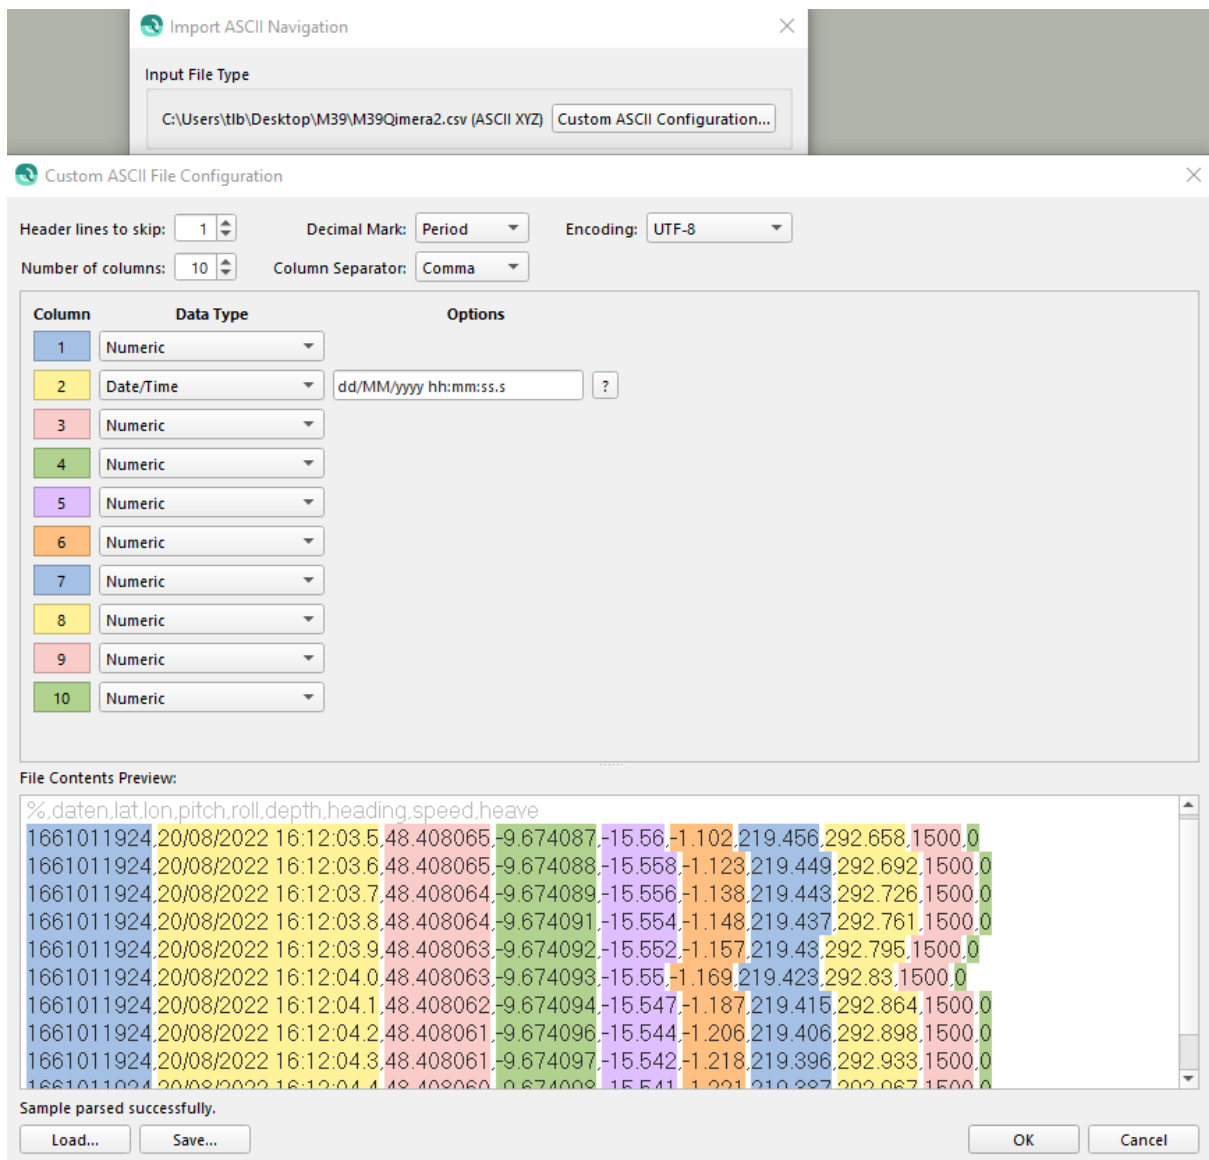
Import ASCII Navigation

Input File Type

C:\Users\tlb\Desktop\M39\M39Qimera2.csv (ASCII XYZ) Custom ASCII Configuration...

Custom ASCII File Configuration

Header lines to skip: 1 Decimal Mark: Period Encoding: UTF-8

Number of columns: 10 Column Separator: Comma

| Column | Data Type | Options |
|---|---|---|
| 1 | Numeric | |
| 2 | Date/Time | dd/MM/yyyy hh:mm:ss.s ? |
| 3 | Numeric | |
| 4 | Numeric | |
| 5 | Numeric | |
| 6 | Numeric | |
| 7 | Numeric | |
| 8 | Numeric | |
| 9 | Numeric | |
| 10 | Numeric | |

File Contents Preview:

%,daten,lat,lon,pitch,roll,depth,heading,speed,heave
1661011924,20/08/2022 16:12:03.5,48.408065,-9.674087,-15.56,-1.102,219.456,292.658,1500,0
1661011924,20/08/2022 16:12:03.6,48.408065,-9.674088,-15.558,-1.123,219.449,292.692,1500,0
1661011924,20/08/2022 16:12:03.7,48.408064,-9.674089,-15.556,-1.138,219.443,292.726,1500,0
1661011924,20/08/2022 16:12:03.8,48.408064,-9.674091,-15.554,-1.148,219.437,292.761,1500,0
1661011924,20/08/2022 16:12:03.9,48.408063,-9.674092,-15.552,-1.157,219.43,292.795,1500,0
1661011924,20/08/2022 16:12:04.0,48.408063,-9.674093,-15.55,-1.169,219.423,292.83,1500,0
1661011924,20/08/2022 16:12:04.1,48.408062,-9.674094,-15.547,-1.187,219.415,292.864,1500,0
1661011924,20/08/2022 16:12:04.2,48.408061,-9.674096,-15.544,-1.206,219.406,292.898,1500,0
1661011924,20/08/2022 16:12:04.3,48.408061,-9.674097,-15.542,-1.218,219.396,292.933,1500,0
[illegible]

Sample parsed successfully.

Load... Save... OK Cancel